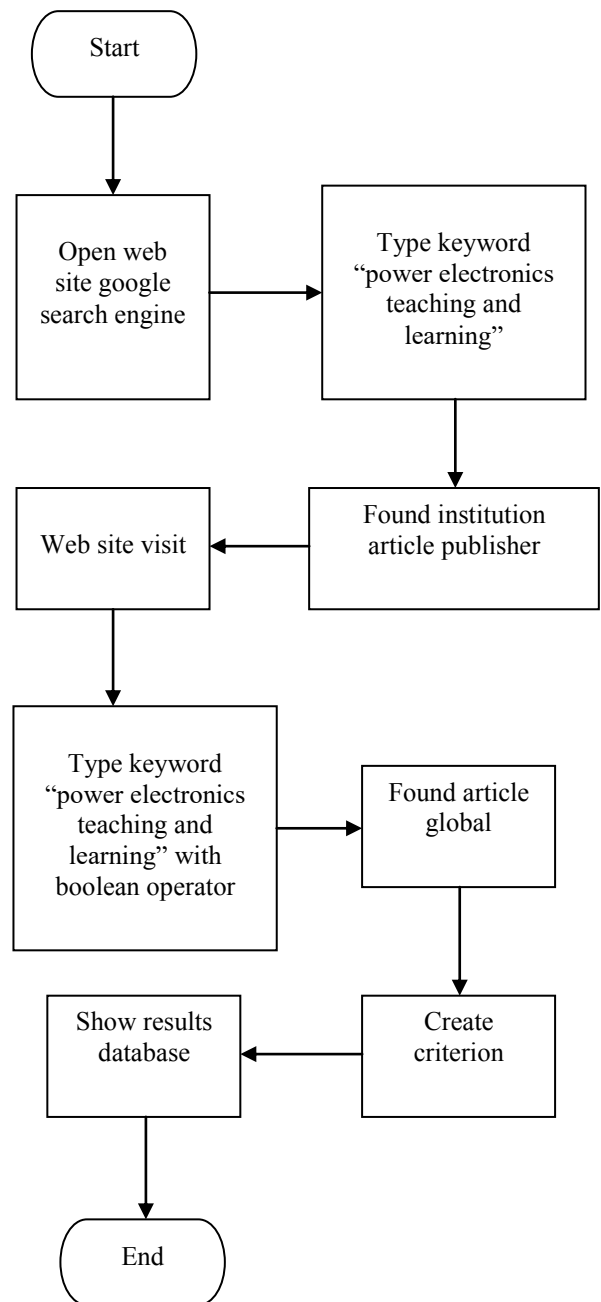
Start

Open web site google search engine

Type keyword "power electronics teaching and learning"

Found institution article publisher

Web site visit

Type keyword "power electronics teaching and learning" with boolean operator

Found article global

Create criterion

Show results database

End